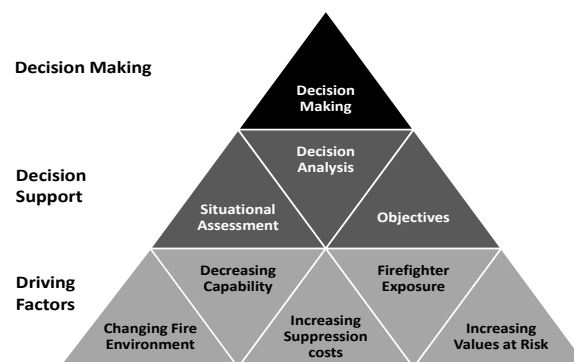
Decision Making

Decision Support

Driving Factors

Decision Making

Decision Analysis

Situational Assessment

Objectives

Decreasing Capability

Firefighter Exposure

Changing Fire Environment

Increasing Suppression costs

Increasing Values at Risk